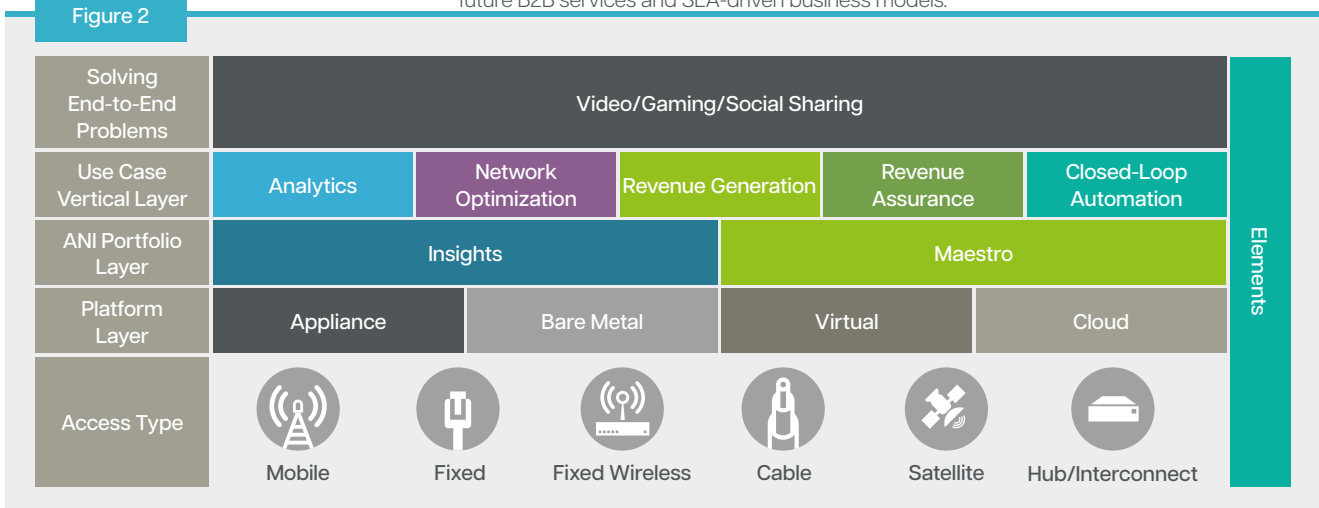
Figure 2

future B2B services and SLA-driven business models.

Solving End-to-End Problems

Video/Gaming/Social Sharing

Use Case Vertical Layer

Analytics

Network Optimization

Revenue Generation

Revenue Assurance

Closed-Loop Automation

ANI Portfolio Layer

Insights

Maestro

Platform Layer

Appliance

Bare Metal

Virtual

Cloud

Access Type

Mobile

Fixed

Fixed Wireless

Cable

Satellite

Hub/Interconnect

Elements